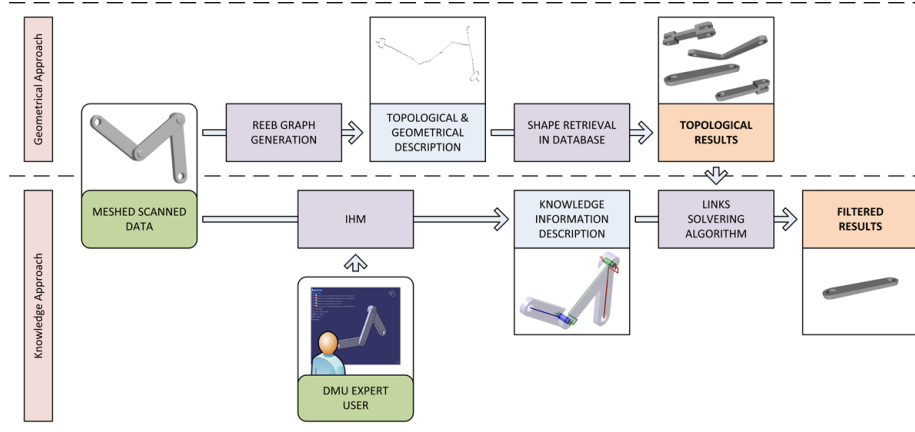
Geometrical Approach

REEB GRAPH GENERATION

TOPOLOGICAL & GEOMETRICAL DESCRIPTION

SHAPE RETRIEVAL IN DATABASE

TOPOLOGICAL RESULTS

MESHED SCANNED DATA

Knowledge Approach

IHM

KNOWLEDGE INFORMATION DESCRIPTION

LINKS SOLVERING ALGORITHM

FILTERED RESULTS

DMU EXPERT USER